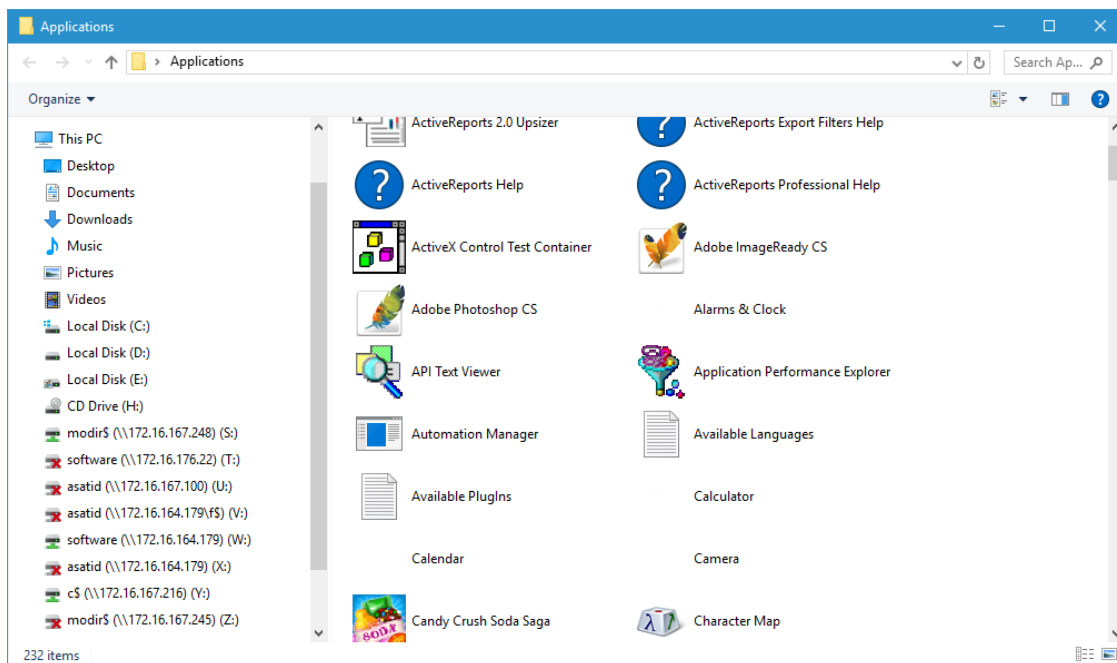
Applications

Applications

Search Ap...

Organize

This PC
Desktop
Documents
Downloads
Music
Pictures
Videos
Local Disk (C:)
Local Disk (D:)
Local Disk (E:)
CD Drive (H:)
modir$ (\\172.16.167.248) (S:)
software (\\172.16.176.22) (T:)
asatid (\\172.16.167.100) (U:)
asatid (\\172.16.164.179\f$) (V:)
software (\\172.16.164.179) (W:)
asatid (\\172.16.164.179) (X:)
c$ (\\172.16.167.216) (Y:)
modir$ (\\172.16.167.245) (Z:)

ActiveReports 2.0 Upsizer
ActiveReports Export Filters Help
ActiveReports Help
ActiveReports Professional Help
ActiveX Control Test Container
Adobe ImageReady CS
Adobe Photoshop CS
Alarms & Clock
API Text Viewer
Application Performance Explorer
Automation Manager
Available Languages
Available PlugIns
Calculator
Calendar
Camera
Candy Crush Soda Saga
Character Map

232 items